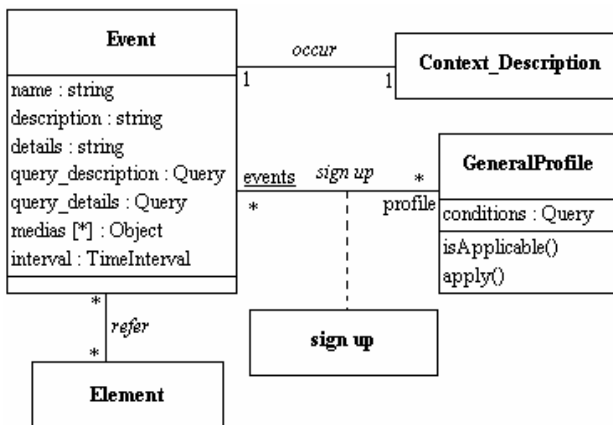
Event

name : string
description : string
details : string
query_description : Query
query_details : Query
medias [*] : Object
interval : TimeInterval

occur
1
1
Context_Description

events
*
sign up
*
profile

GeneralProfile

conditions : Query

isApplicable()
apply()

*
refer
*

sign up

Element